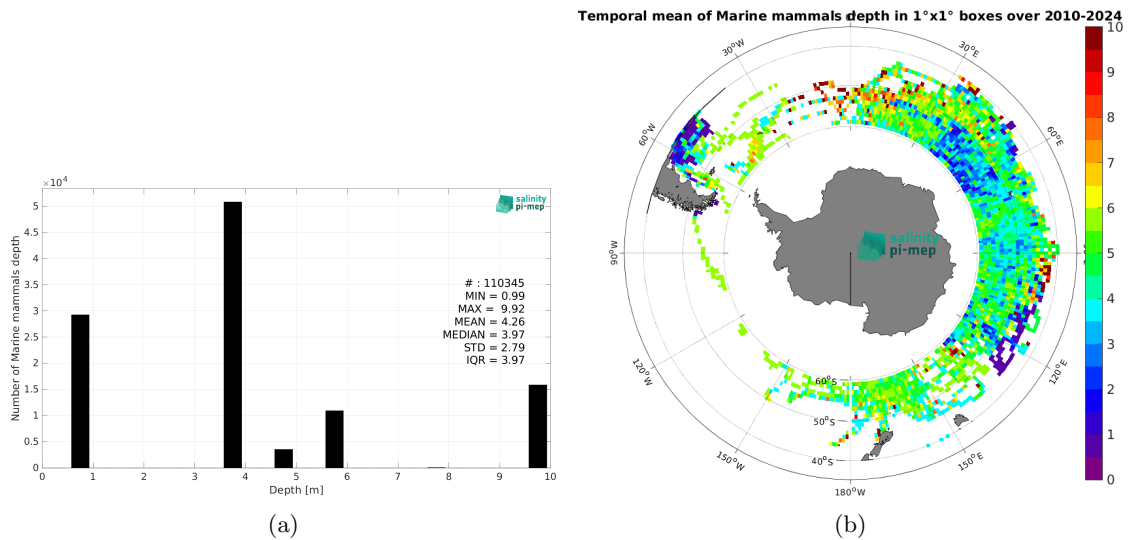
$\times10^4$

5

4.5

4

3.5

3

2.5

2

1.5

1

0.5

0

Number of Marine mammals depth

salinity pi-mep

# : 110345
MIN = 0.99
MAX = 9.92
MEAN = 4.26
MEDIAN = 3.97
STD = 2.79
IQR = 3.97

0 1 2 3 4 5 6 7 8 9 10

Depth [m]

(a)

Temporal mean of Marine mammals depth in 1°x1° boxes over 2010-2024

0°

30°W

30°E

60°W

60°E

90°W

90°E

120°W

120°E

150°W

150°E

180°W

60°S

50°S

40°S

salinity pi-mep

10

9

8

7

6

5

4

3

2

1

0

(b)